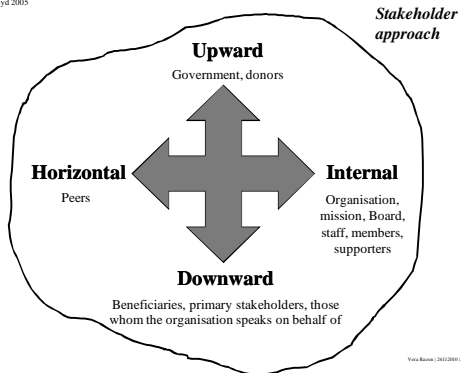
yd 2005

Stakeholder approach

Upward

Government, donors

Horizontal

Peers

Internal

Organisation, mission, Board, staff, members, supporters

Downward

Beneficiaries, primary stakeholders, those whom the organisation speaks on behalf of

Vera Razon | 26112010 |